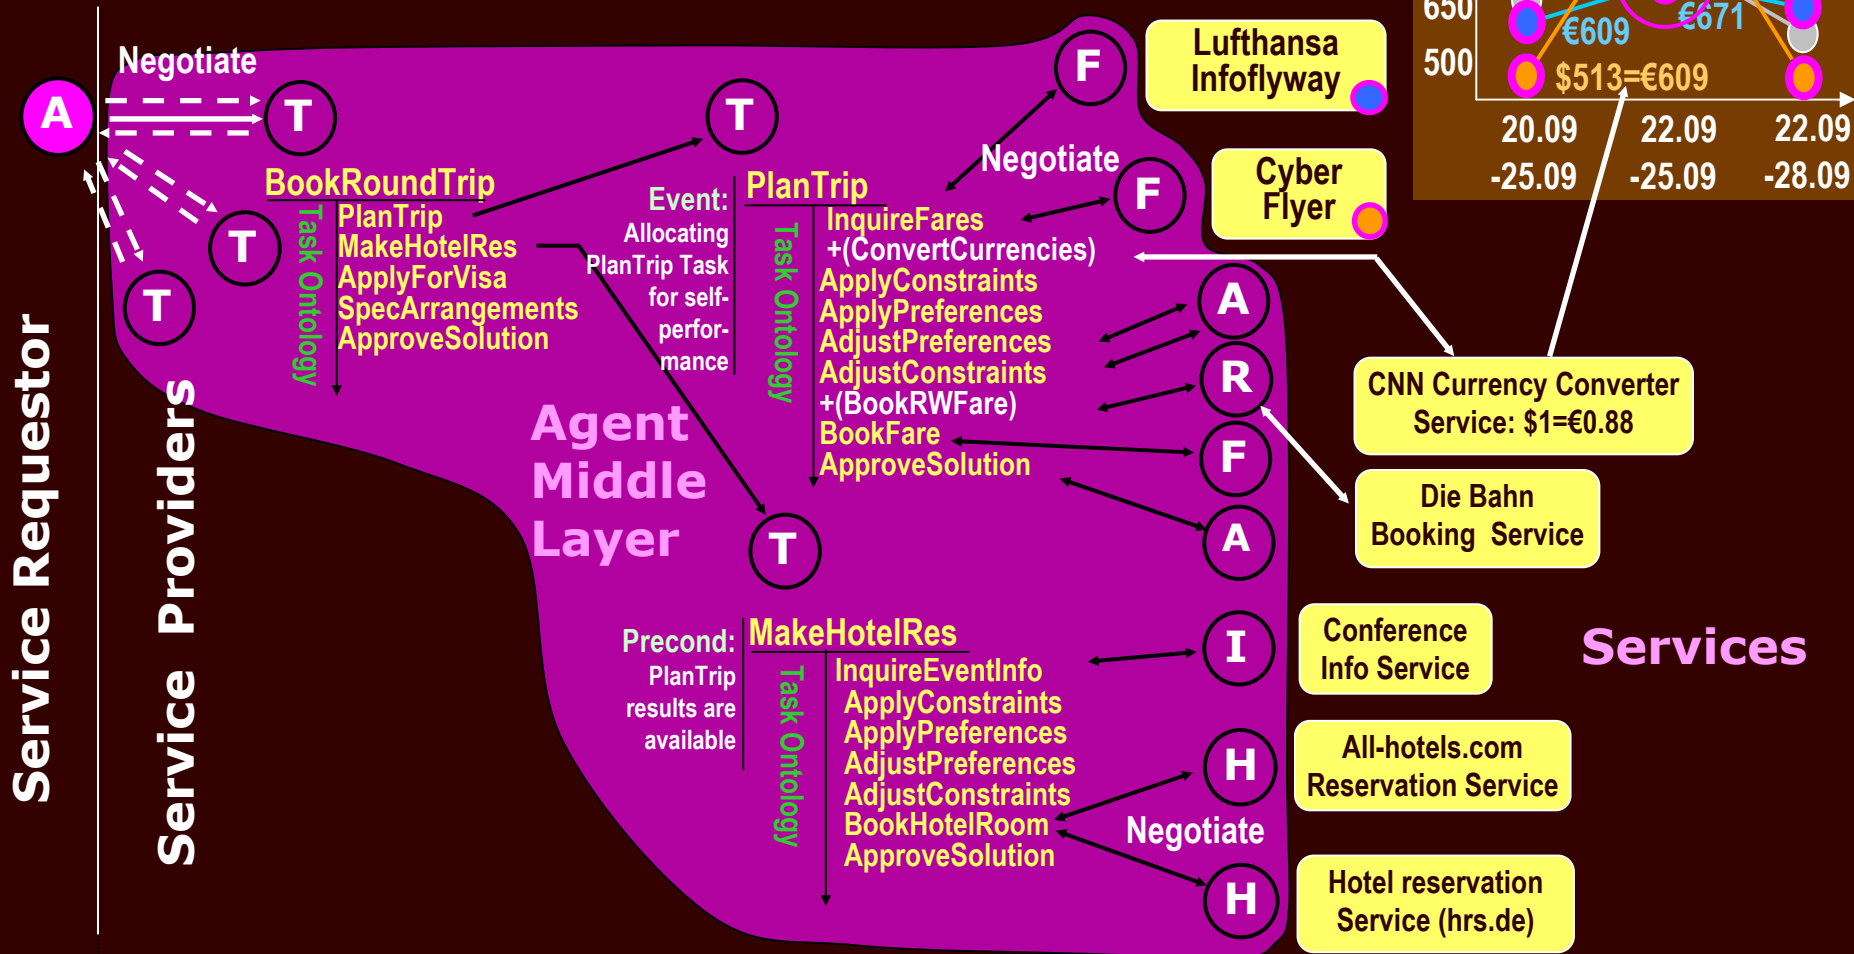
Service Requestor

Service Providers

Negotiate

A

T

T

T

BookRoundTrip

Task Ontology

PlanTrip
MakeHotelRes
ApplyForVisa
SpecArrangements
ApproveSolution

T

Event: Allocating PlanTrip Task for self-performance

PlanTrip

Task Ontology

InquireFares
+(ConvertCurrencies)
ApplyConstraints
ApplyPreferences
AdjustPreferences
AdjustConstraints
+(BookRWFare)
BookFare
ApproveSolution

F

Negotiate

F

Agent Middle Layer

T

Precond: PlanTrip results are available

MakeHotelRes

Task Ontology

InquireEventInfo
ApplyConstraints
ApplyPreferences
AdjustPreferences
AdjustConstraints
BookHotelRoom
ApproveSolution

A

R

F

A

I

H

Negotiate

H

Lufthansa Infoflyway

Cyber Flyer

650

500

€609

€671

$513=€609

20.09 -25.09

22.09 -25.09

22.09 -28.09

CNN Currency Converter Service: $1=€0.88

Die Bahn Booking Service

Conference Info Service

Services

All-hotels.com Reservation Service

Hotel reservation Service (hrs.de)